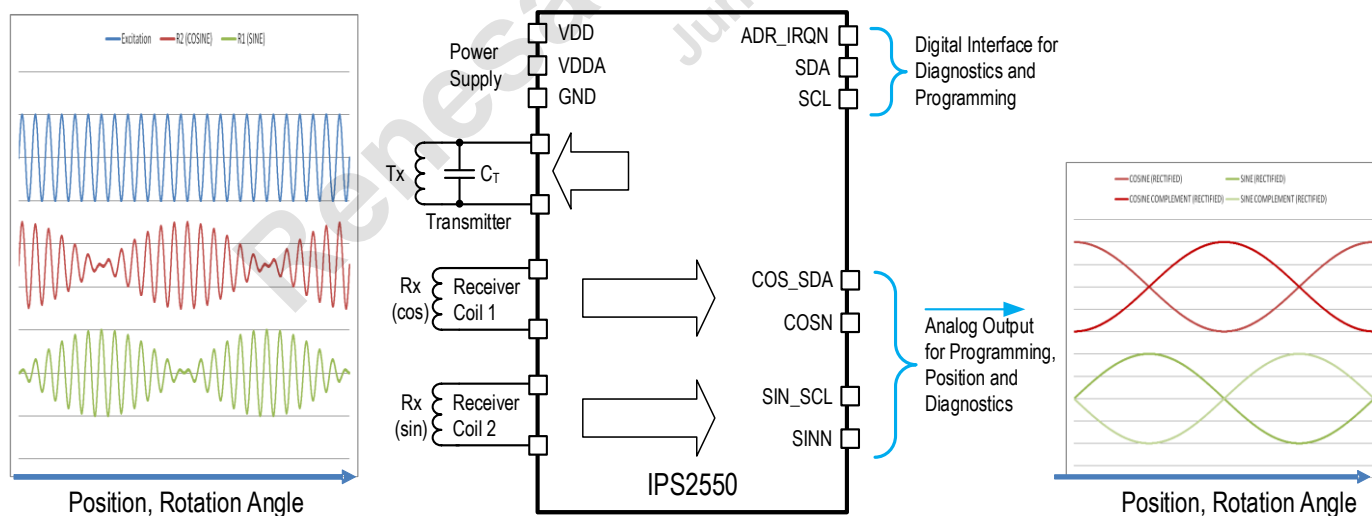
Excitation R2 (COSINE) R1 (SINE)

Position, Rotation Angle

Renesas

Power Supply

VDD
VDDA
GND

Tx
$C_T$
Transmitter

Rx (cos)
Receiver Coil 1

Rx (sin)
Receiver Coil 2

ADR_IRQN
SDA
SCL

Digital Interface for Diagnostics and Programming

COS_SDA
COSN
SIN_SCL
SINN

Analog Output for Programming, Position and Diagnostics

IPS2550

COSINE (RECTIFIED) SINE (RECTIFIED)
COSINE COMPLEMENT (RECTIFIED) SINE COMPLEMENT (RECTIFIED)

Position, Rotation Angle